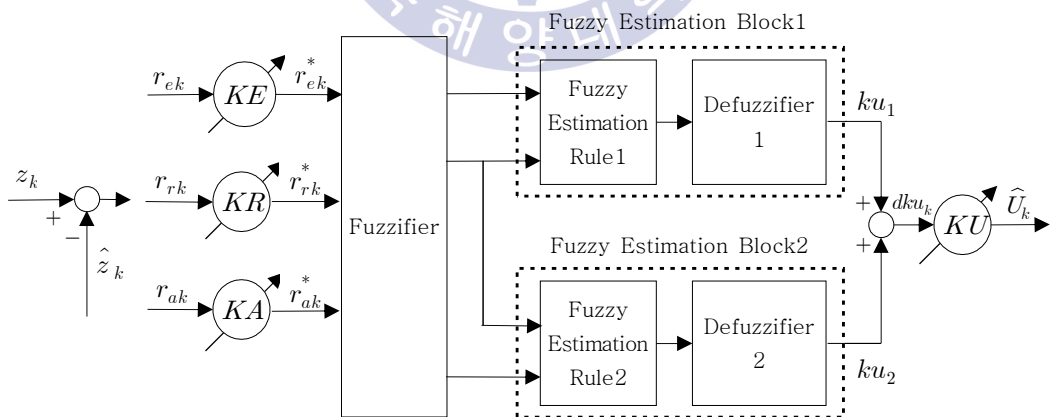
Fuzzy Estimation Block1

$r_{ek}$ $KE$ $r_{ek}^*$

$z_k$ + − $\hat{z}_k$

$r_{rk}$ $KR$ $r_{rk}^*$

$r_{ak}$ $KA$ $r_{ak}^*$

Fuzzifier

Fuzzy Estimation Rule1

Defuzzifier 1

$ku_1$

+ $dku_k$ + $KU$ $\widehat{U}_k$

Fuzzy Estimation Block2

Fuzzy Estimation Rule2

Defuzzifier 2

$ku_2$